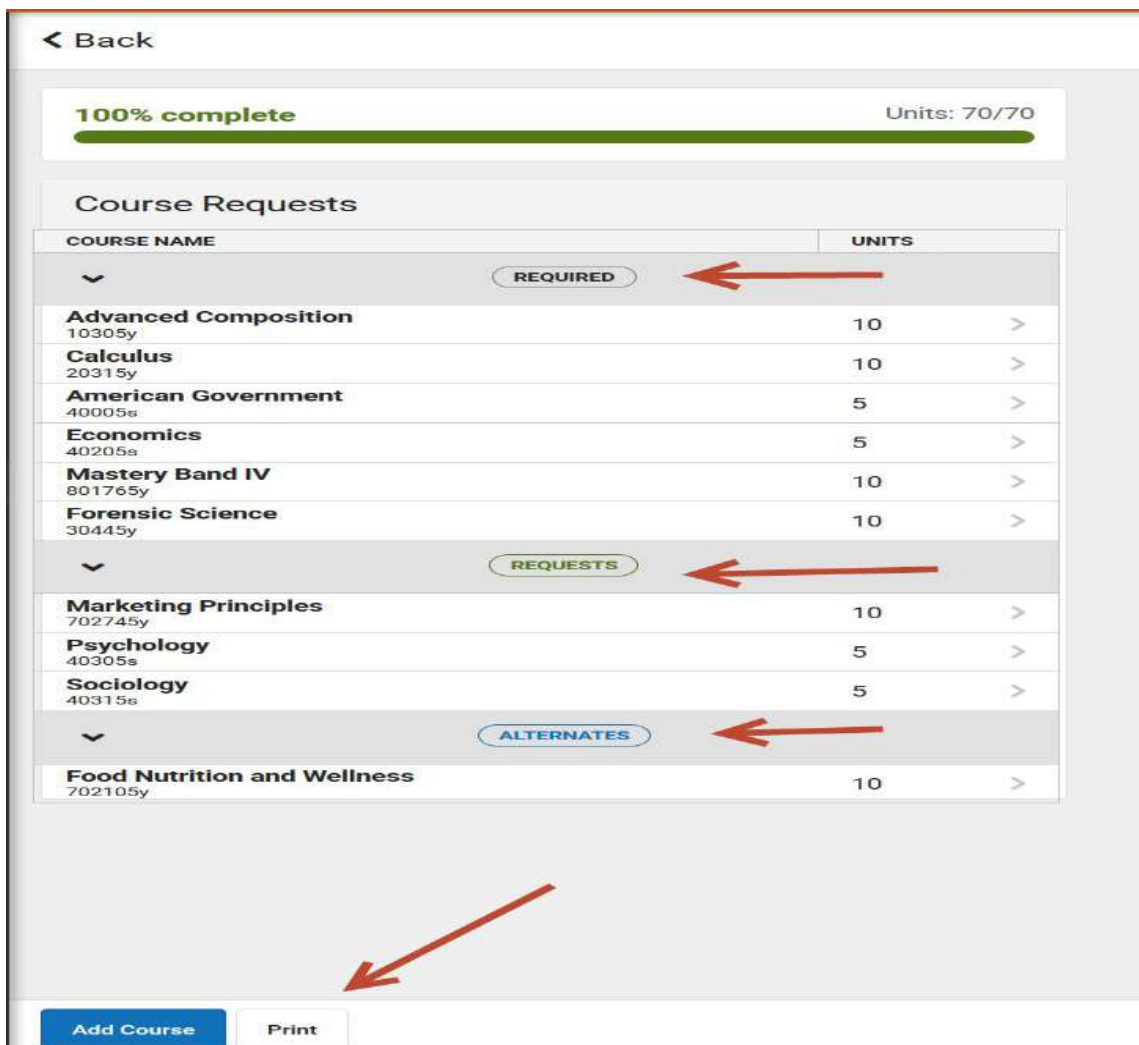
< Back

100% complete

Units: 70/70

Course Requests

| COURSE NAME | UNITS |
|---|---|
| REQUIRED | |
| Advanced Composition 10305y | 10 |
| Calculus 20315y | 10 |
| American Government 40005s | 5 |
| Economics 40205s | 5 |
| Mastery Band IV 801765y | 10 |
| Forensic Science 30445y | 10 |
| REQUESTS | |
| Marketing Principles 702745y | 10 |
| Psychology 40305s | 5 |
| Sociology 40315s | 5 |
| ALTERNATES | |
| Food Nutrition and Wellness 702105y | 10 |

Add Course

Print